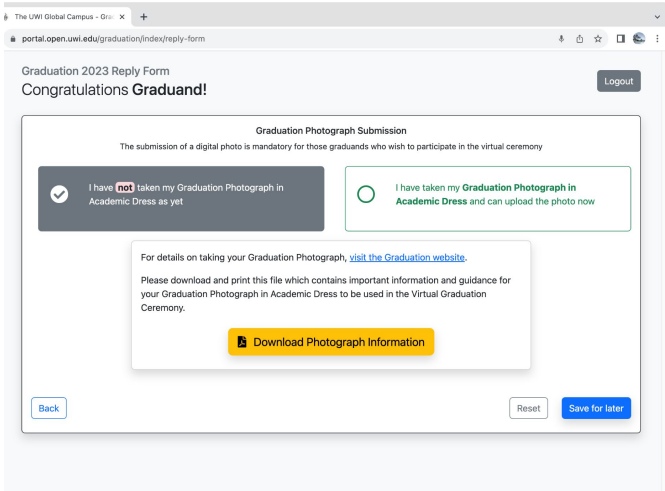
The UWI Global Campus - Gra

portal.open.uwi.edu/graduation/index/reply-form

Graduation 2023 Reply Form

Congratulations **Graduand!**

Logout

Graduation Photograph Submission

The submission of a digital photo is mandatory for those graduands who wish to participate in the virtual ceremony

I have **not** taken my Graduation Photograph in Academic Dress as yet

I have taken my **Graduation Photograph in Academic Dress** and can upload the photo now

For details on taking your Graduation Photograph, visit the Graduation website.

Please download and print this file which contains important information and guidance for your Graduation Photograph in Academic Dress to be used in the Virtual Graduation Ceremony.

Download Photograph Information

Back

Reset

Save for later